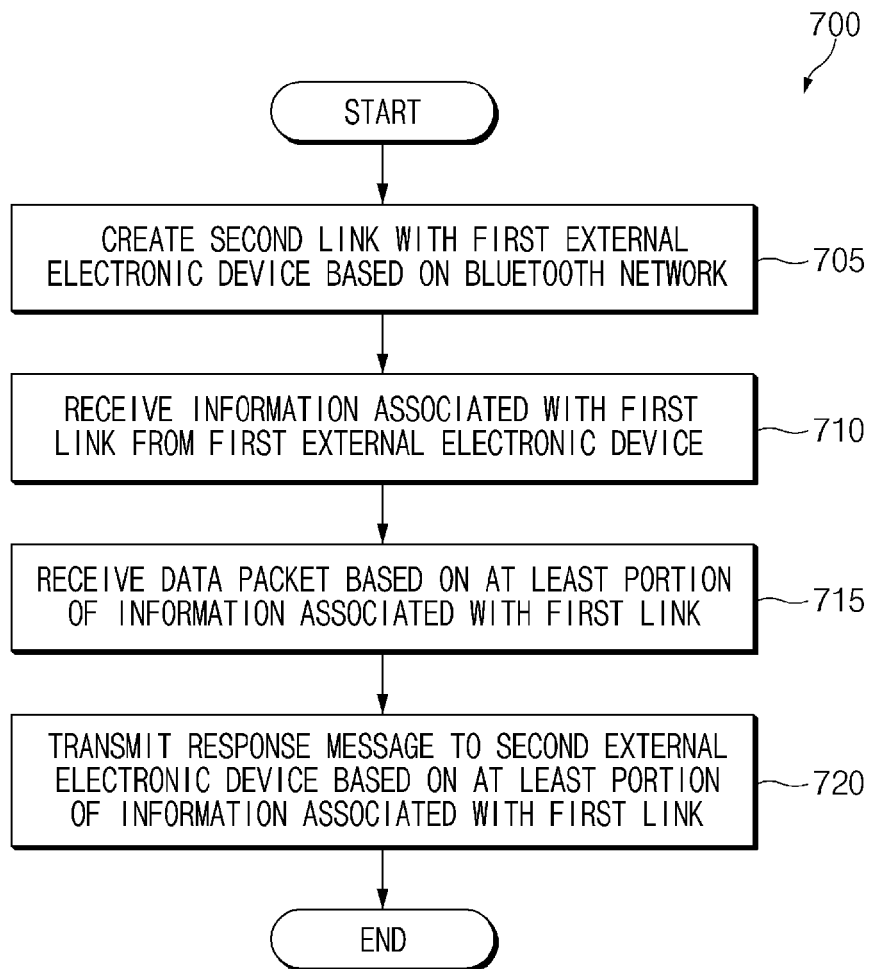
700

START

CREATE SECOND LINK WITH FIRST EXTERNAL ELECTRONIC DEVICE BASED ON BLUETOOTH NETWORK

705

RECEIVE INFORMATION ASSOCIATED WITH FIRST LINK FROM FIRST EXTERNAL ELECTRONIC DEVICE

710

RECEIVE DATA PACKET BASED ON AT LEAST PORTION OF INFORMATION ASSOCIATED WITH FIRST LINK

715

TRANSMIT RESPONSE MESSAGE TO SECOND EXTERNAL ELECTRONIC DEVICE BASED ON AT LEAST PORTION OF INFORMATION ASSOCIATED WITH FIRST LINK

720

END